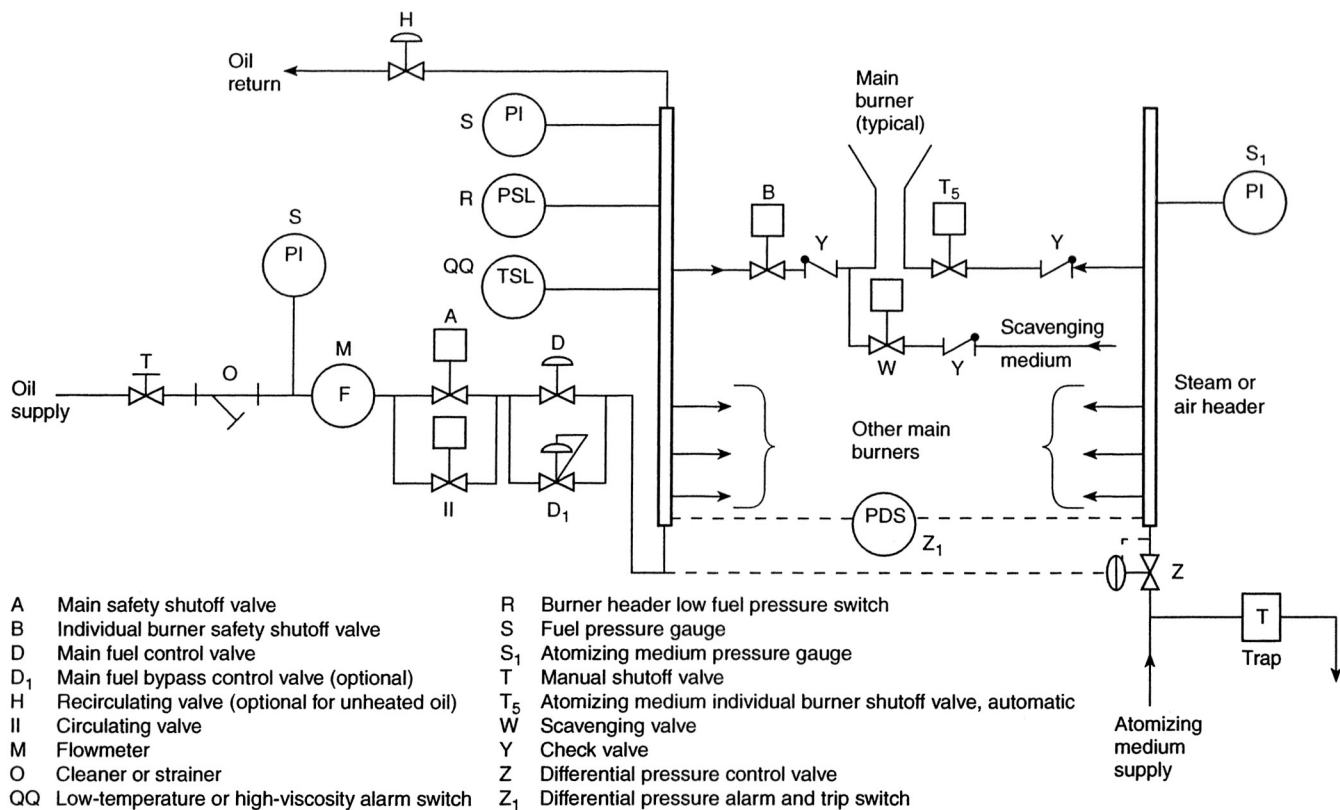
H

Oil return

S PI

R PSL

QQ TSL

S PI

T

O

M F

Oil supply

A

II

D

$D_1$

Main burner (typical)

B

Y

$T_5$

Y

W

Y

Scavenging medium

$S_1$ PI

Steam or air header

Other main burners

PDS $Z_1$

Z

T Trap

Atomizing medium supply

A Main safety shutoff valve
B Individual burner safety shutoff valve
D Main fuel control valve
$D_1$ Main fuel bypass control valve (optional)
H Recirculating valve (optional for unheated oil)
II Circulating valve
M Flowmeter
O Cleaner or strainer
QQ Low-temperature or high-viscosity alarm switch

R Burner header low fuel pressure switch
S Fuel pressure gauge
$S_1$ Atomizing medium pressure gauge
T Manual shutoff valve
$T_5$ Atomizing medium individual burner shutoff valve, automatic
W Scavenging valve
Y Check valve
Z Differential pressure control valve
$Z_1$ Differential pressure alarm and trip switch